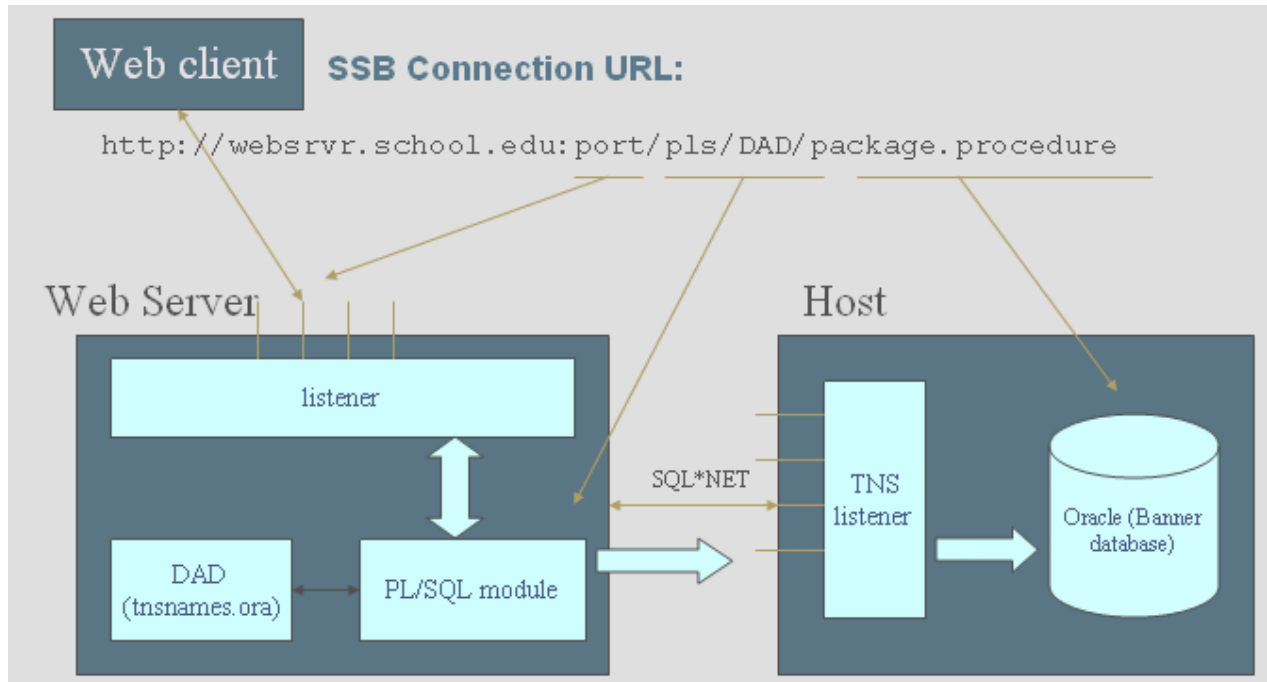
Web client

SSB Connection URL:

http://websrvr.school.edu:port/pls/DAD/package.procedure

Web Server

listener

DAD
(tnsnames.ora)

PL/SQL module

SQL*NET

Host

TNS
listener

Oracle (Banner
database)